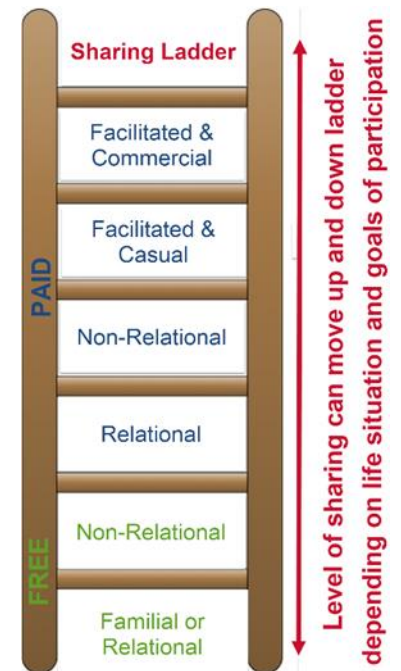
Sharing Ladder

Facilitated & Commercial

Facilitated & Casual

Non-Relational

Relational

Non-Relational

Familial or Relational

PAID

FREE

Level of sharing can move up and down ladder depending on life situation and goals of participation